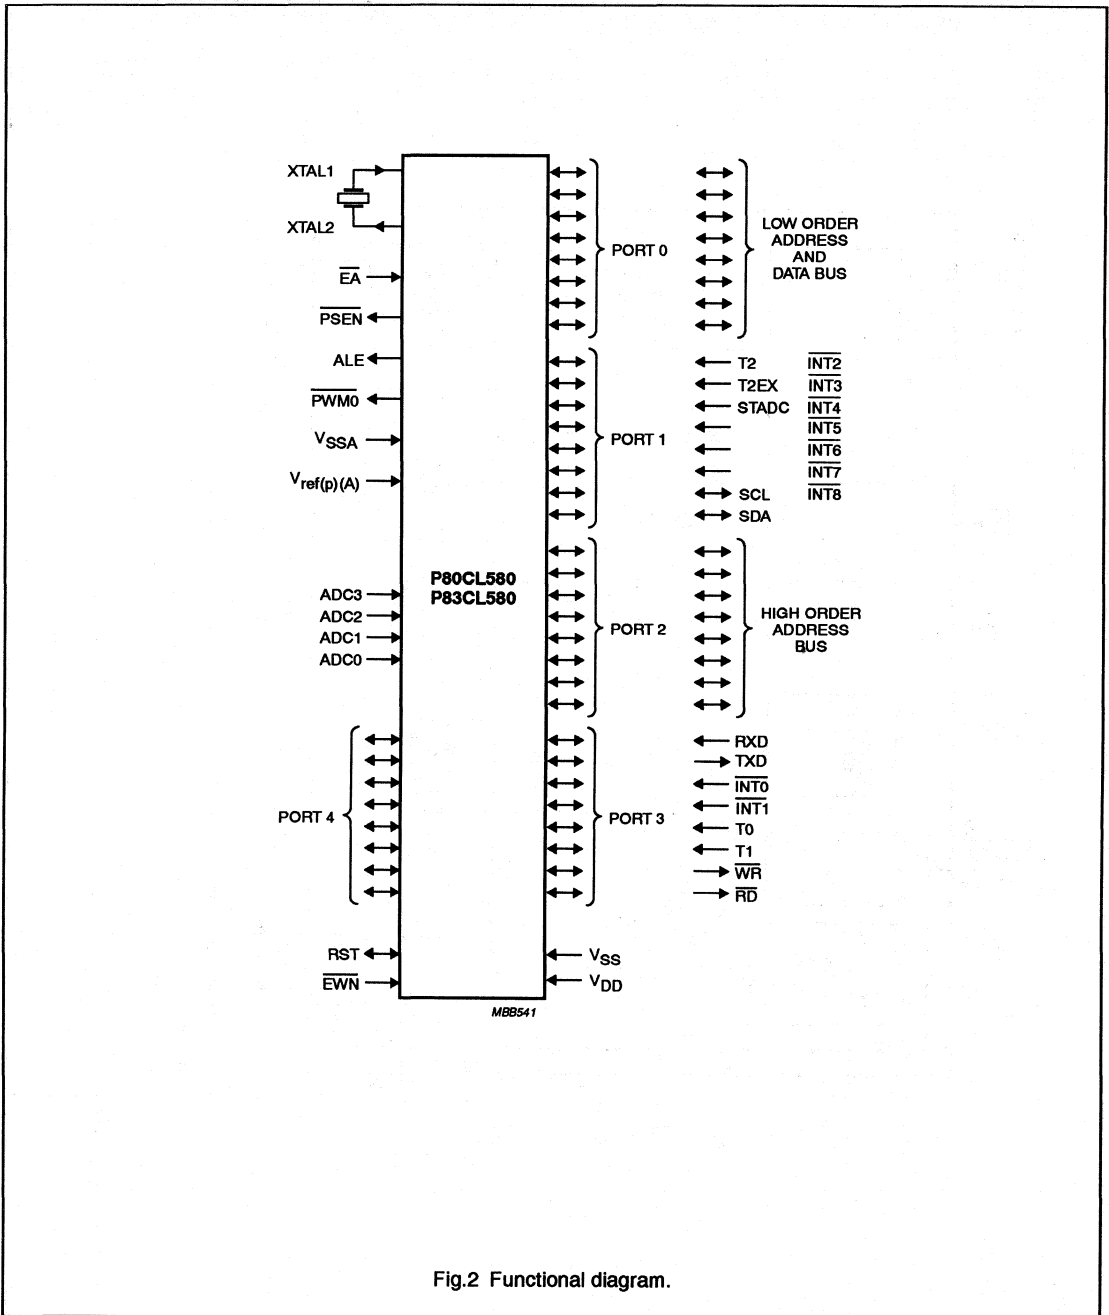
XTAL1

XTAL2

$\overline{EA}$

$\overline{PSEN}$

ALE

$\overline{PWM0}$

$V_{SSA}$

$V_{ref(p)(A)}$

ADC3
ADC2
ADC1
ADC0

PORT 4

RST

$\overline{EWN}$

P80CL580
P83CL580

PORT 0

PORT 1

PORT 2

PORT 3

$V_{SS}$

$V_{DD}$

LOW ORDER ADDRESS AND DATA BUS

T2 $\overline{INT2}$
T2EX $\overline{INT3}$
STADC $\overline{INT4}$
$\overline{INT5}$
$\overline{INT6}$
$\overline{INT7}$
SCL $\overline{INT8}$
SDA

HIGH ORDER ADDRESS BUS

RXD
TXD
$\overline{INT0}$
$\overline{INT1}$
T0
T1
$\overline{WR}$
$\overline{RD}$

MBB541

Fig.2 Functional diagram.